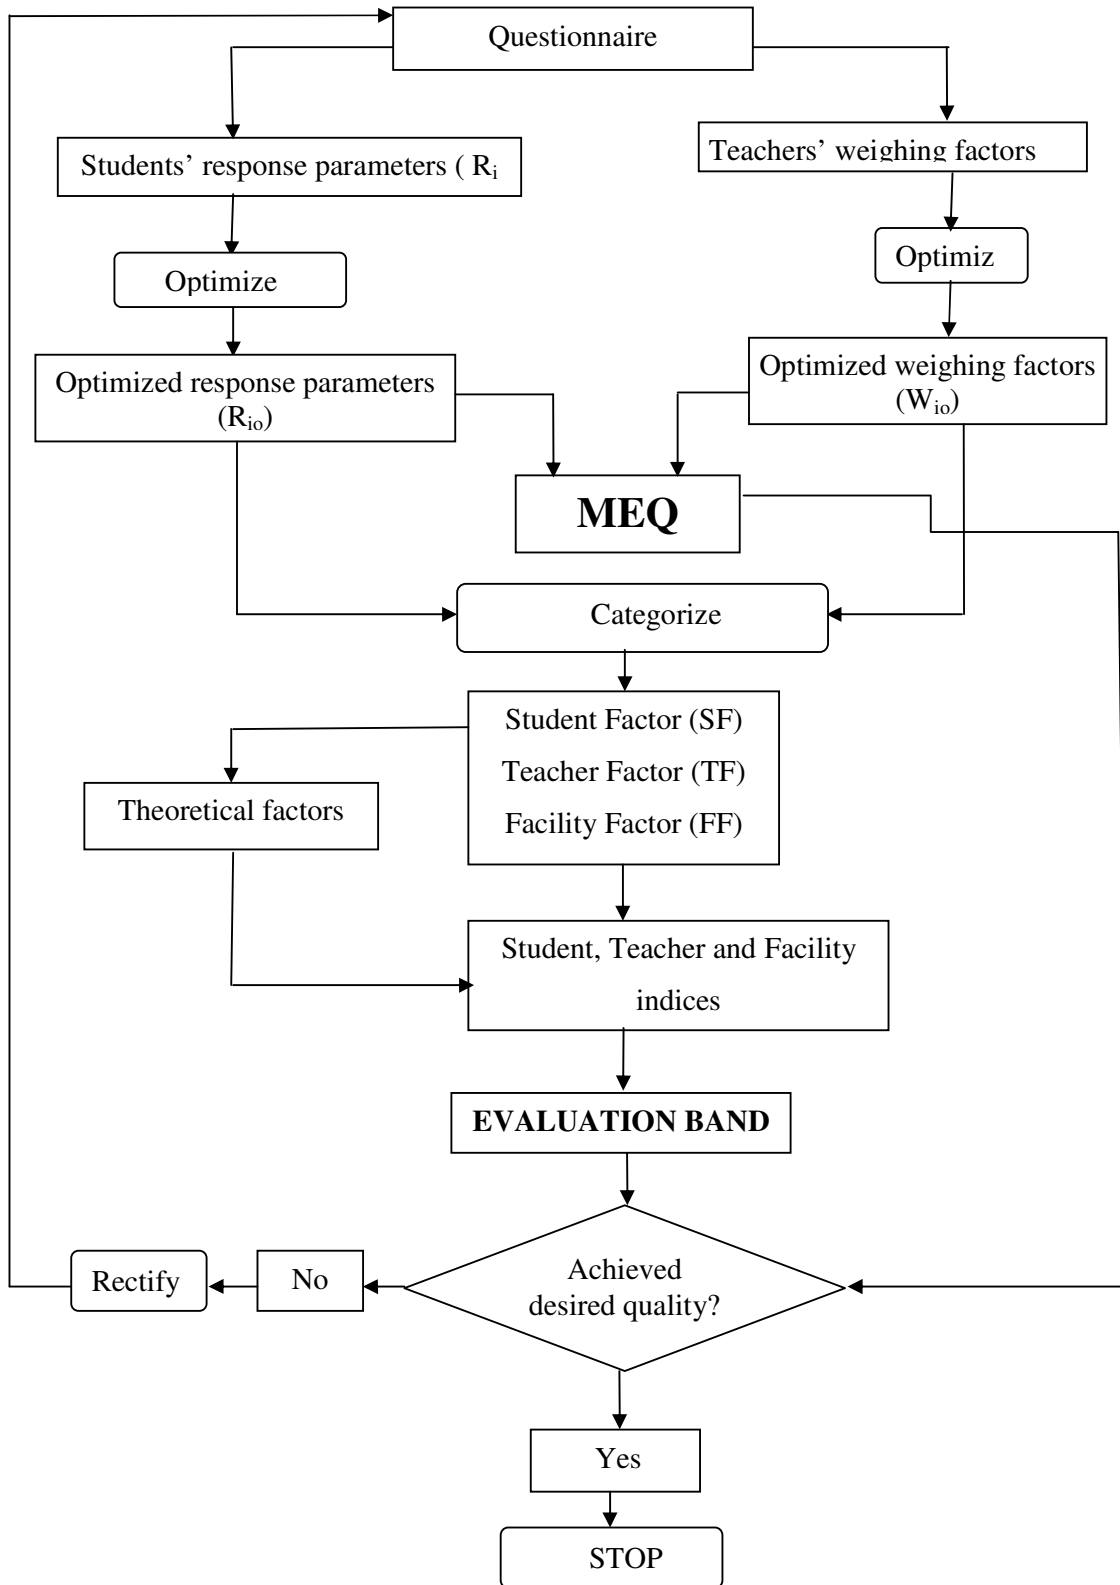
Questionnaire

Students' response parameters ( $R_i$

Teachers' weighing factors

Optimize

Optimiz

Optimized response parameters ($R_{io}$)

Optimized weighing factors ($W_{io}$)

MEQ

Categorize

Student Factor (SF)

Teacher Factor (TF)

Facility Factor (FF)

Theoretical factors

Student, Teacher and Facility indices

EVALUATION BAND

Rectify

No

Achieved desired quality?

Yes

STOP